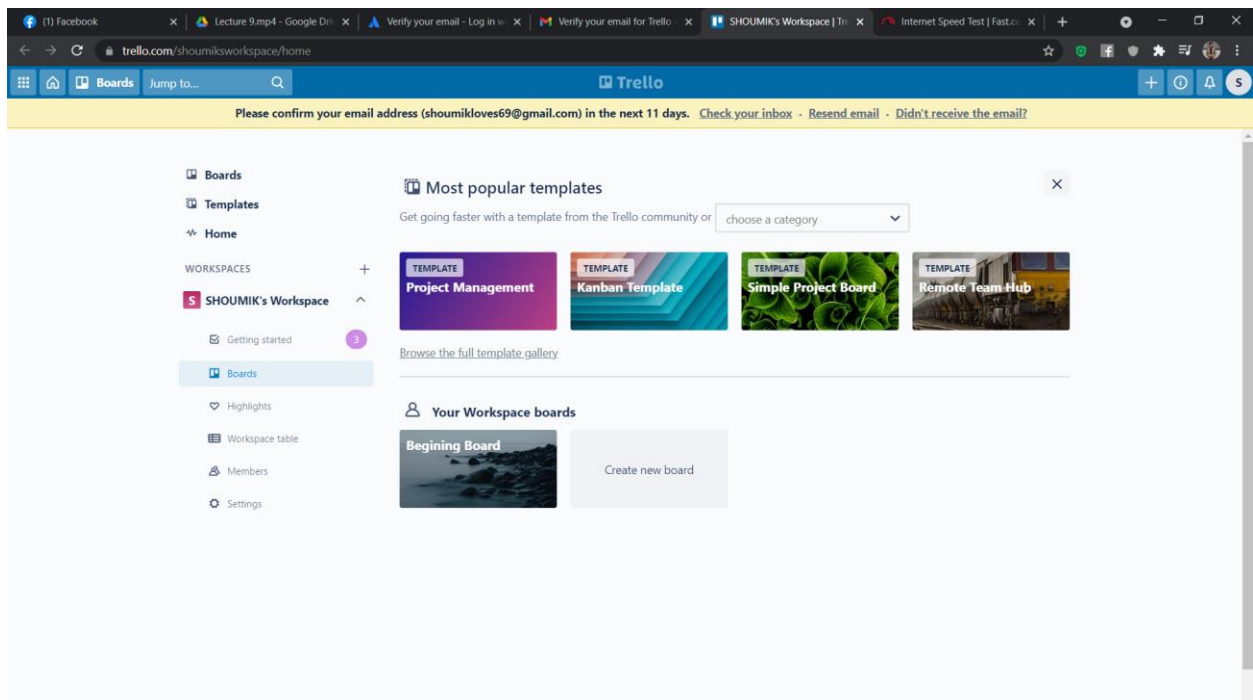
(1) Facebook
Lecture 9.mp4 - Google Dri
Verify your email - Log in w
Verify your email for Trello
SHOUMIK's Workspace | Tr
Internet Speed Test | Fast.co

trello.com/shoumiksworkspace/home

Boards
Jump to...
Trello
S

Please confirm your email address (shoumikloves69@gmail.com) in the next 11 days. Check your inbox · Resend email · Didn't receive the email?

Boards
Templates
Home
WORKSPACES
S SHOUMIK's Workspace
Getting started 3
Boards
Highlights
Workspace table
Members
Settings

Most popular templates
Get going faster with a template from the Trello community or choose a category

TEMPLATE
Project Management
TEMPLATE
Kanban Template
TEMPLATE
Simple Project Board
TEMPLATE
Remote Team Hub

Browse the full template gallery

Your Workspace boards
Begining Board
Create new board